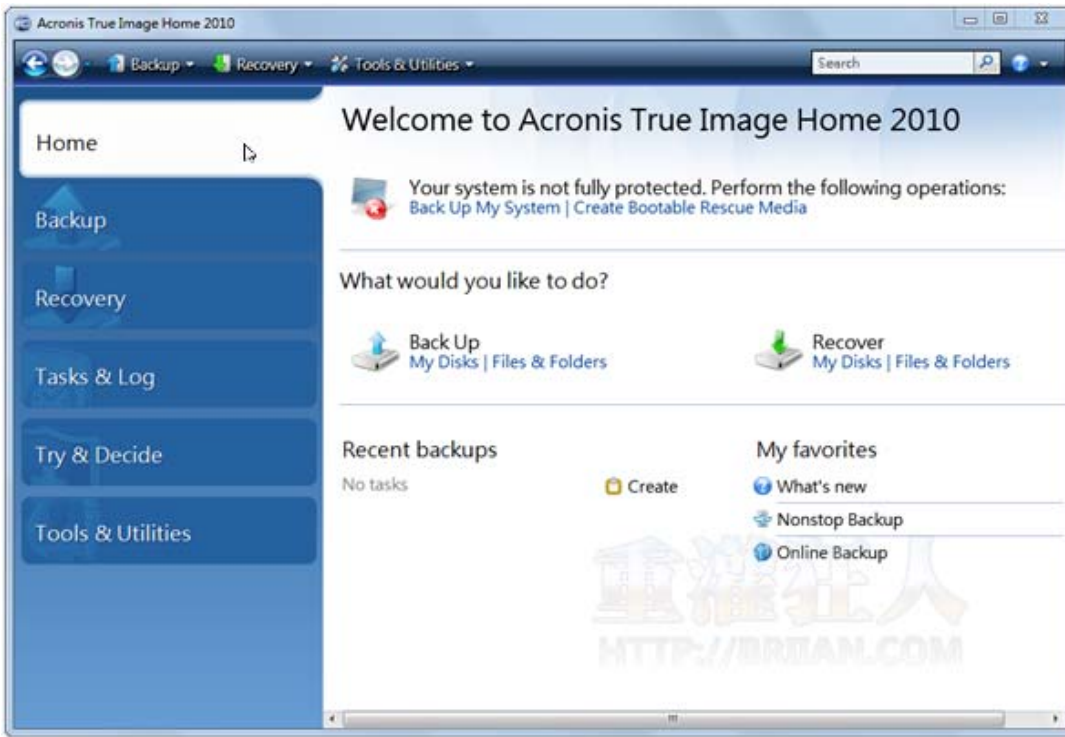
Acronis True Image Home 2010

Backup ▾ Recovery ▾ Tools & Utilities ▾

Search

Home

Backup

Recovery

Tasks & Log

Try & Decide

Tools & Utilities

Welcome to Acronis True Image Home 2010

Your system is not fully protected. Perform the following operations:
Back Up My System | Create Bootable Rescue Media

What would you like to do?

Back Up
My Disks | Files & Folders

Recover
My Disks | Files & Folders

Recent backups

No tasks

Create

My favorites

What's new

Nonstop Backup

Online Backup

重灌狂人
HTTP://BRIAN.COM